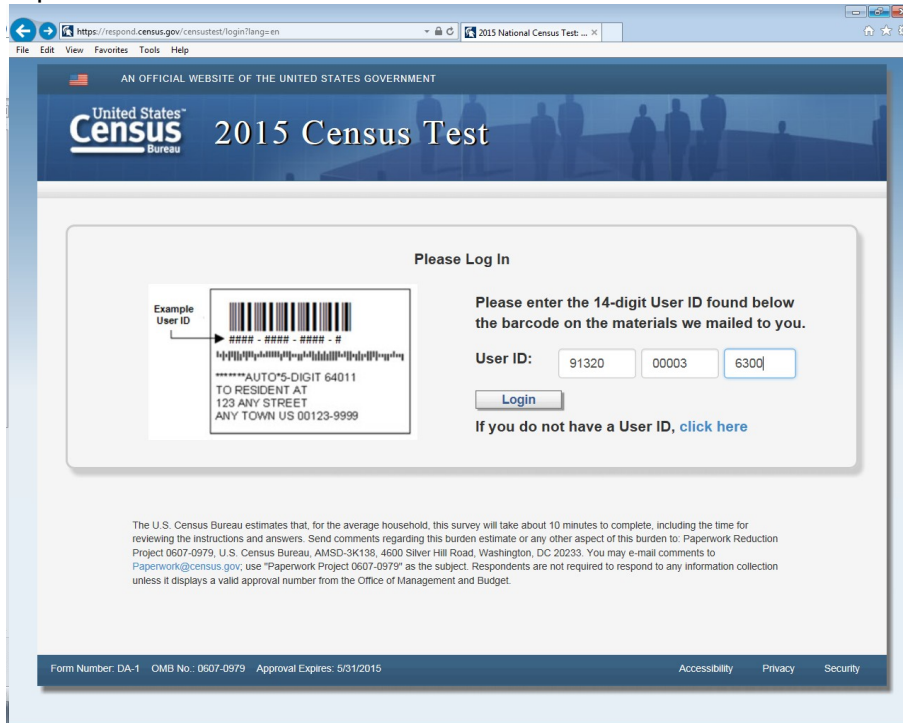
https://respond.census.gov/censustest/login?lang=en

2015 National Census Test: ... ×

File Edit View Favorites Tools Help

AN OFFICIAL WEBSITE OF THE UNITED STATES GOVERNMENT

United States™ Census Bureau

2015 Census Test

Please Log In

Example User ID

#### - #### - #### - #

******AUTO*5-DIGIT 64011
TO RESIDENT AT
123 ANY STREET
ANY TOWN US 00123-9999

Please enter the 14-digit User ID found below the barcode on the materials we mailed to you.

User ID: 91320 00003 6300

Login

If you do not have a User ID, click here

The U.S. Census Bureau estimates that, for the average household, this survey will take about 10 minutes to complete, including the time for reviewing the instructions and answers. Send comments regarding this burden estimate or any other aspect of this burden to: Paperwork Reduction Project 0607-0979, U.S. Census Bureau, AMSD-3K138, 4600 Silver Hill Road, Washington, DC 20233. You may e-mail comments to Paperwork@census.gov; use "Paperwork Project 0607-0979" as the subject. Respondents are not required to respond to any information collection unless it displays a valid approval number from the Office of Management and Budget.

Form Number: DA-1 OMB No.: 0607-0979 Approval Expires: 5/31/2015

Accessibility Privacy Security